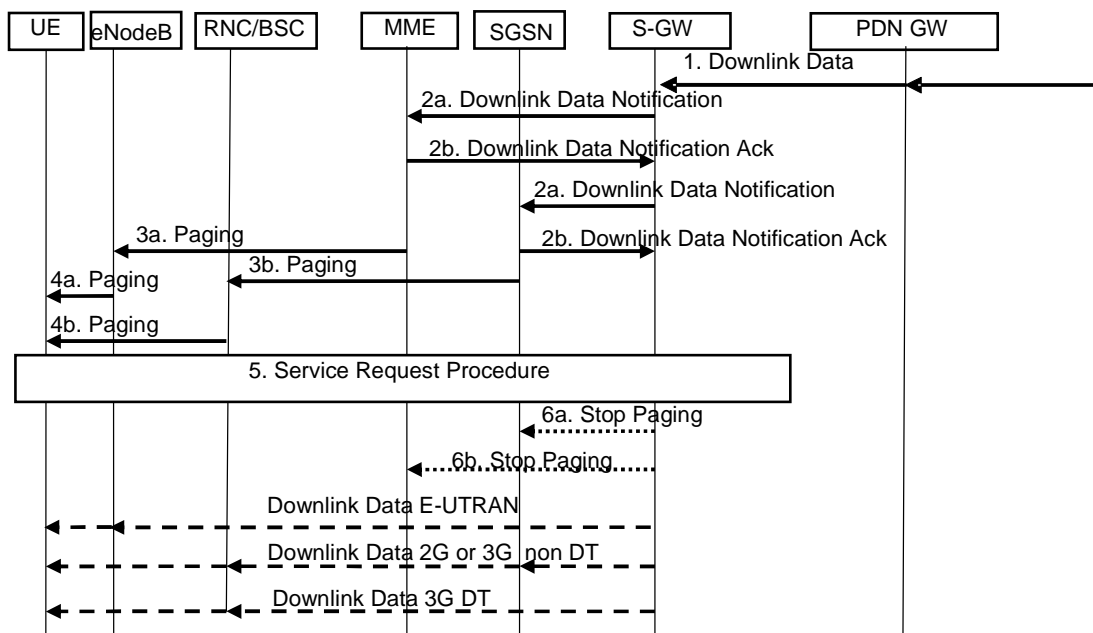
UE

eNodeB

RNC/BSC

MME

SGSN

S-GW

PDN GW

1. Downlink Data

2a. Downlink Data Notification

2b. Downlink Data Notification Ack

2a. Downlink Data Notification

3a. Paging

2b. Downlink Data Notification Ack

3b. Paging

4a. Paging

4b. Paging

5. Service Request Procedure

6a. Stop Paging

6b. Stop Paging

Downlink Data E-UTRAN

Downlink Data 2G or 3G non DT

Downlink Data 3G DT